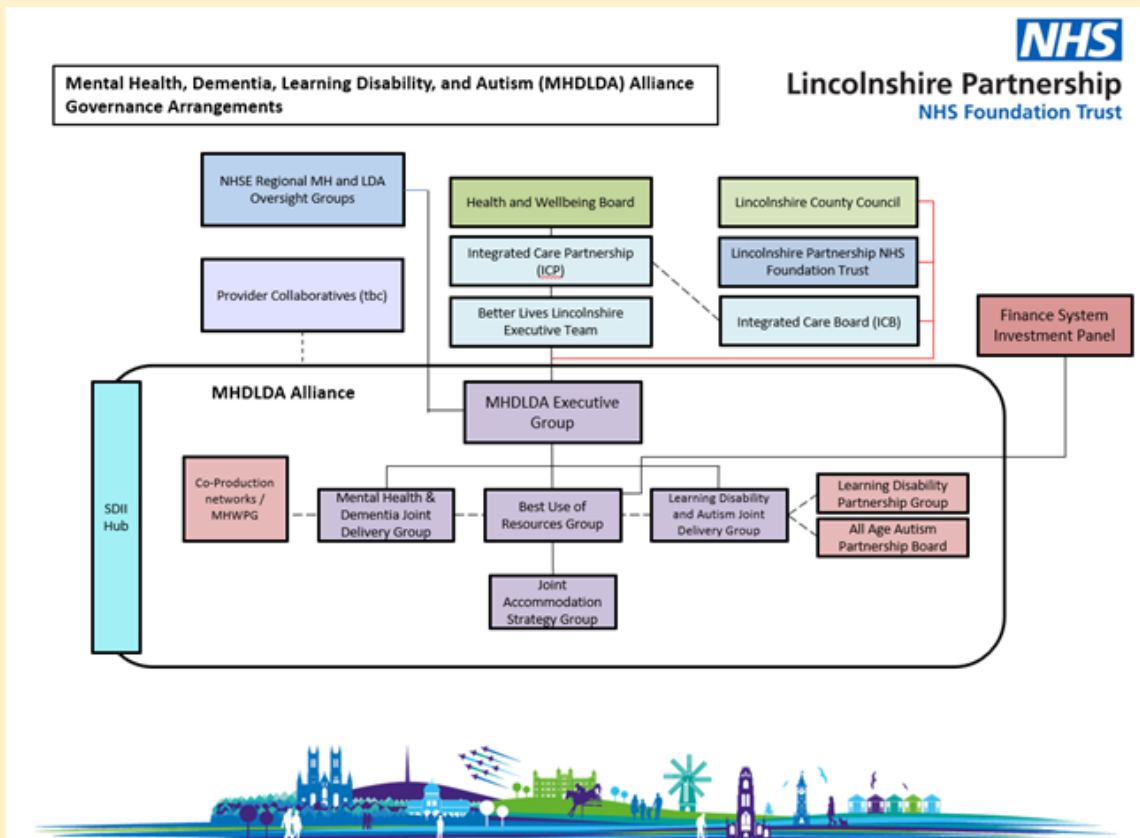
Mental Health, Dementia, Learning Disability, and Autism (MHDLDA) Alliance Governance Arrangements

NHS
Lincolnshire Partnership
NHS Foundation Trust

NHSE Regional MH and LDA Oversight Groups

Health and Wellbeing Board

Lincolnshire County Council

Integrated Care Partnership (ICP)

Lincolnshire Partnership NHS Foundation Trust

Provider Collaboratives (tbc)

Better Lives Lincolnshire Executive Team

Integrated Care Board (ICB)

Finance System Investment Panel

MHDLDA Alliance

MHDLDA Executive Group

SDII Hub

Co-Production networks / MHWPG

Mental Health & Dementia Joint Delivery Group

Best Use of Resources Group

Learning Disability and Autism Joint Delivery Group

Learning Disability Partnership Group

All Age Autism Partnership Board

Joint Accommodation Strategy Group